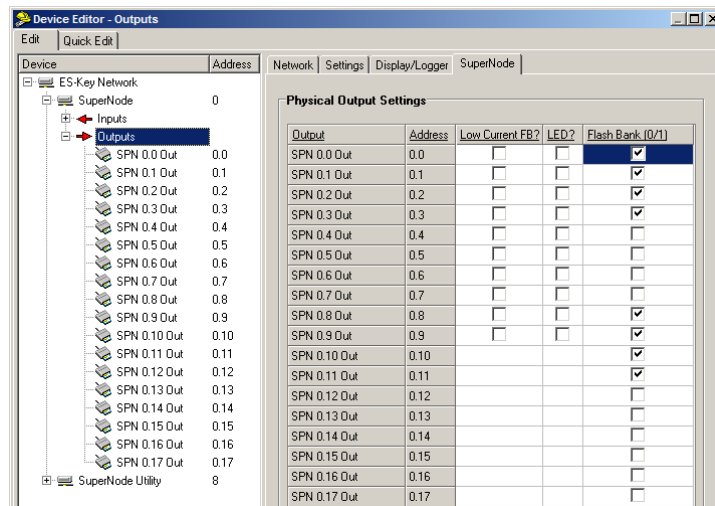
Device Editor - Outputs

Edit | Quick Edit

| Device | Address |
|---|---|
| ES-Key Network | |
| SuperNode | 0 |
| Inputs | |
| Outputs | |
| SPN 0.0 Out | 0.0 |
| SPN 0.1 Out | 0.1 |
| SPN 0.2 Out | 0.2 |
| SPN 0.3 Out | 0.3 |
| SPN 0.4 Out | 0.4 |
| SPN 0.5 Out | 0.5 |
| SPN 0.6 Out | 0.6 |
| SPN 0.7 Out | 0.7 |
| SPN 0.8 Out | 0.8 |
| SPN 0.9 Out | 0.9 |
| SPN 0.10 Out | 0.10 |
| SPN 0.11 Out | 0.11 |
| SPN 0.12 Out | 0.12 |
| SPN 0.13 Out | 0.13 |
| SPN 0.14 Out | 0.14 |
| SPN 0.15 Out | 0.15 |
| SPN 0.16 Out | 0.16 |
| SPN 0.17 Out | 0.17 |
| SuperNode Utility | 8 |

Network | Settings | Display/Logger | SuperNode

Physical Output Settings

| Output | Address | Low Current FB? | LED? | Flash Bank (0/1) |
|---|---|---|---|---|
| SPN 0.0 Out | 0.0 | ☐ | ☐ | ☑ |
| SPN 0.1 Out | 0.1 | ☐ | ☐ | ☑ |
| SPN 0.2 Out | 0.2 | ☐ | ☐ | ☑ |
| SPN 0.3 Out | 0.3 | ☐ | ☐ | ☑ |
| SPN 0.4 Out | 0.4 | ☐ | ☐ | ☐ |
| SPN 0.5 Out | 0.5 | ☐ | ☐ | ☐ |
| SPN 0.6 Out | 0.6 | ☐ | ☐ | ☐ |
| SPN 0.7 Out | 0.7 | ☐ | ☐ | ☐ |
| SPN 0.8 Out | 0.8 | ☐ | ☐ | ☑ |
| SPN 0.9 Out | 0.9 | ☐ | ☐ | ☑ |
| SPN 0.10 Out | 0.10 | | | ☑ |
| SPN 0.11 Out | 0.11 | | | ☑ |
| SPN 0.12 Out | 0.12 | | | ☐ |
| SPN 0.13 Out | 0.13 | | | ☐ |
| SPN 0.14 Out | 0.14 | | | ☐ |
| SPN 0.15 Out | 0.15 | | | ☐ |
| SPN 0.16 Out | 0.16 | | | ☐ |
| SPN 0.17 Out | 0.17 | | | ☐ |